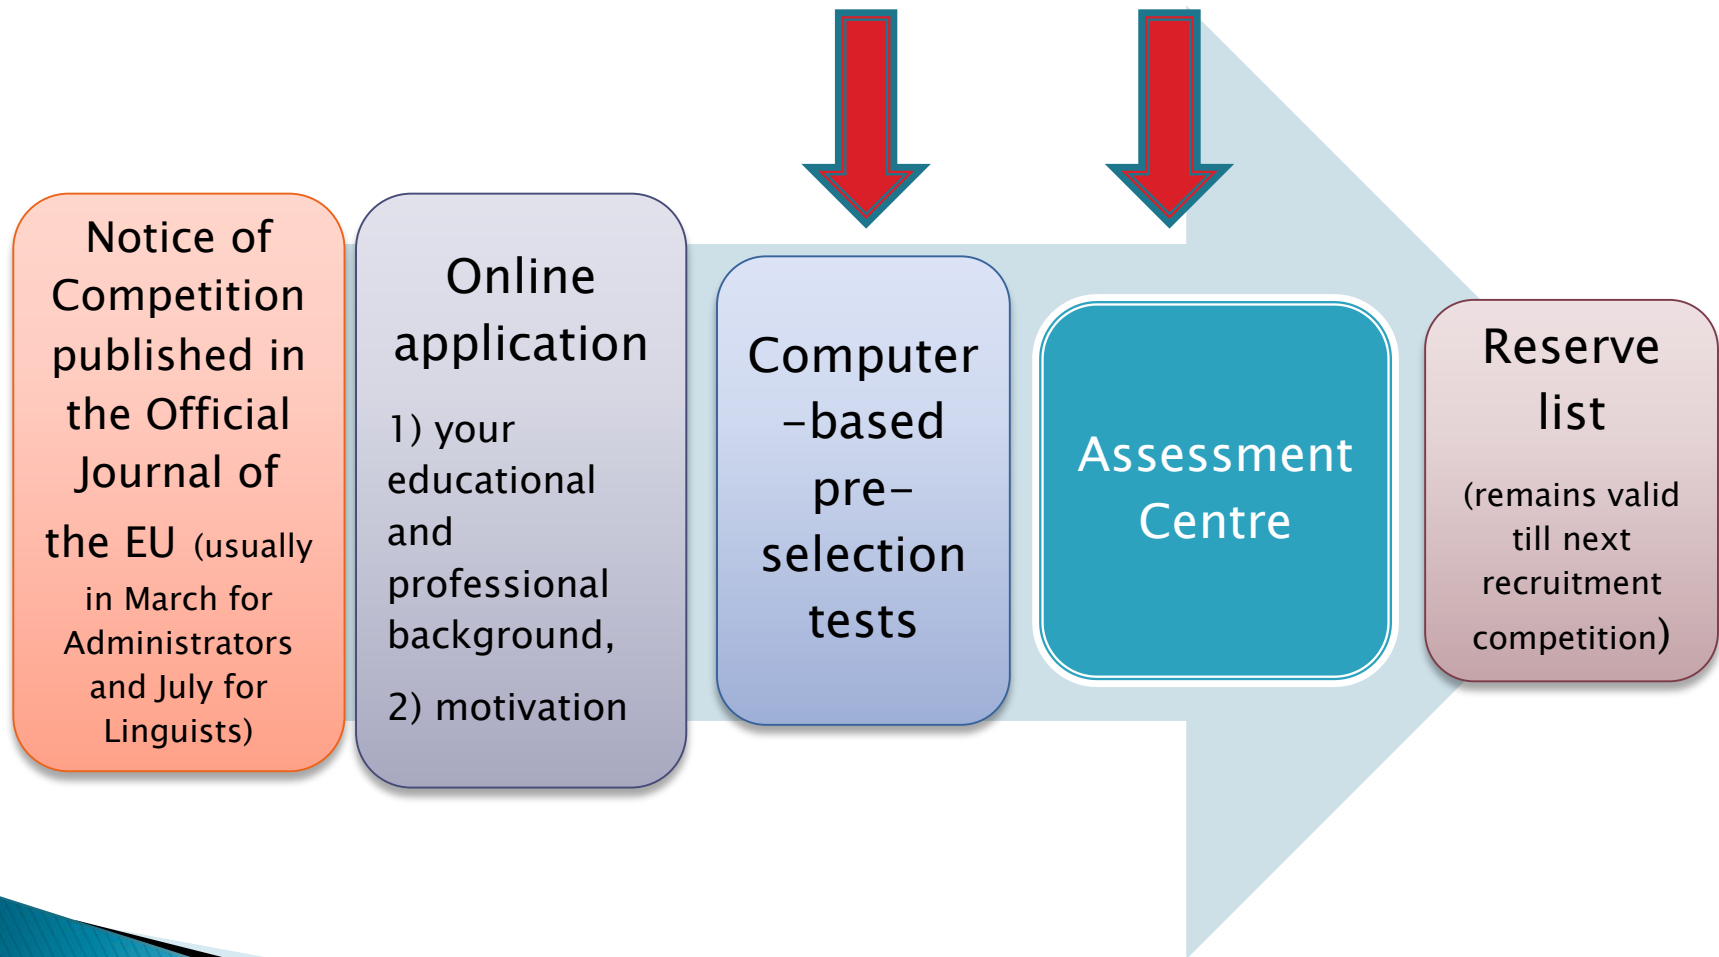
Notice of Competition published in the Official Journal of the EU (usually in March for Administrators and July for Linguists)

Online application

1) your educational and professional background,

2) motivation

Computer-based pre-selection tests

Assessment Centre

Reserve list

(remains valid till next recruitment competition)